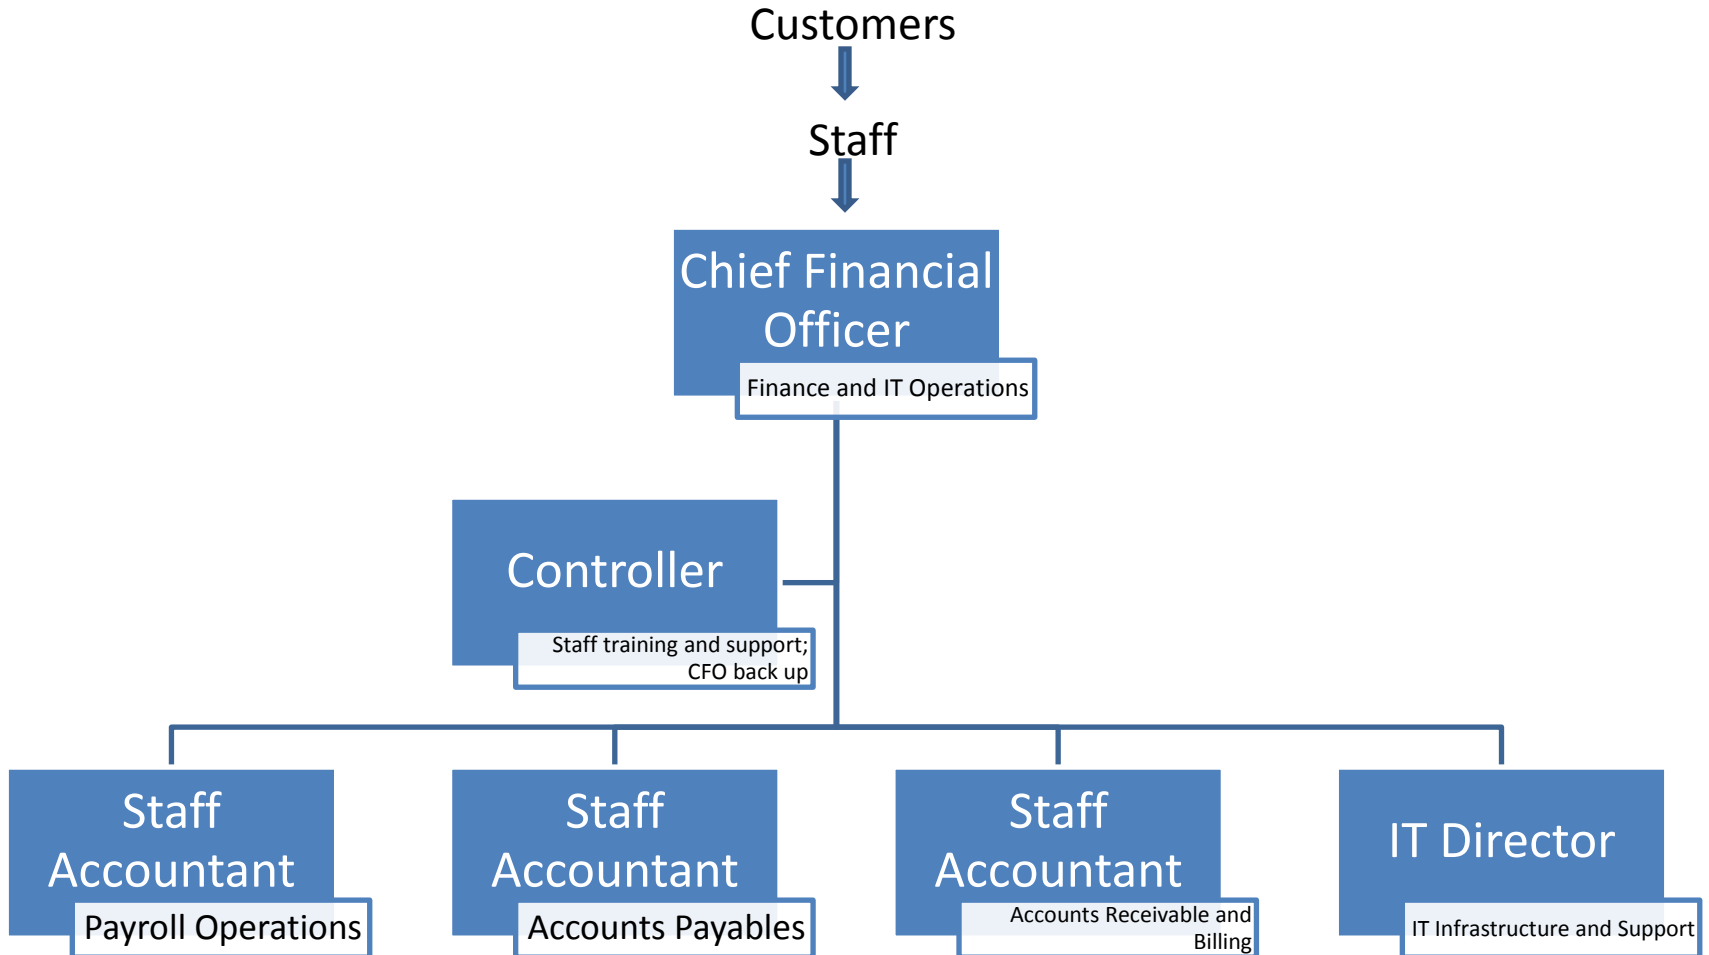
Customers

Staff

Chief Financial Officer

Finance and IT Operations

Controller

Staff training and support; CFO back up

Staff Accountant

Payroll Operations

Staff Accountant

Accounts Payables

Staff Accountant

Accounts Receivable and Billing

IT Director

IT Infrastructure and Support